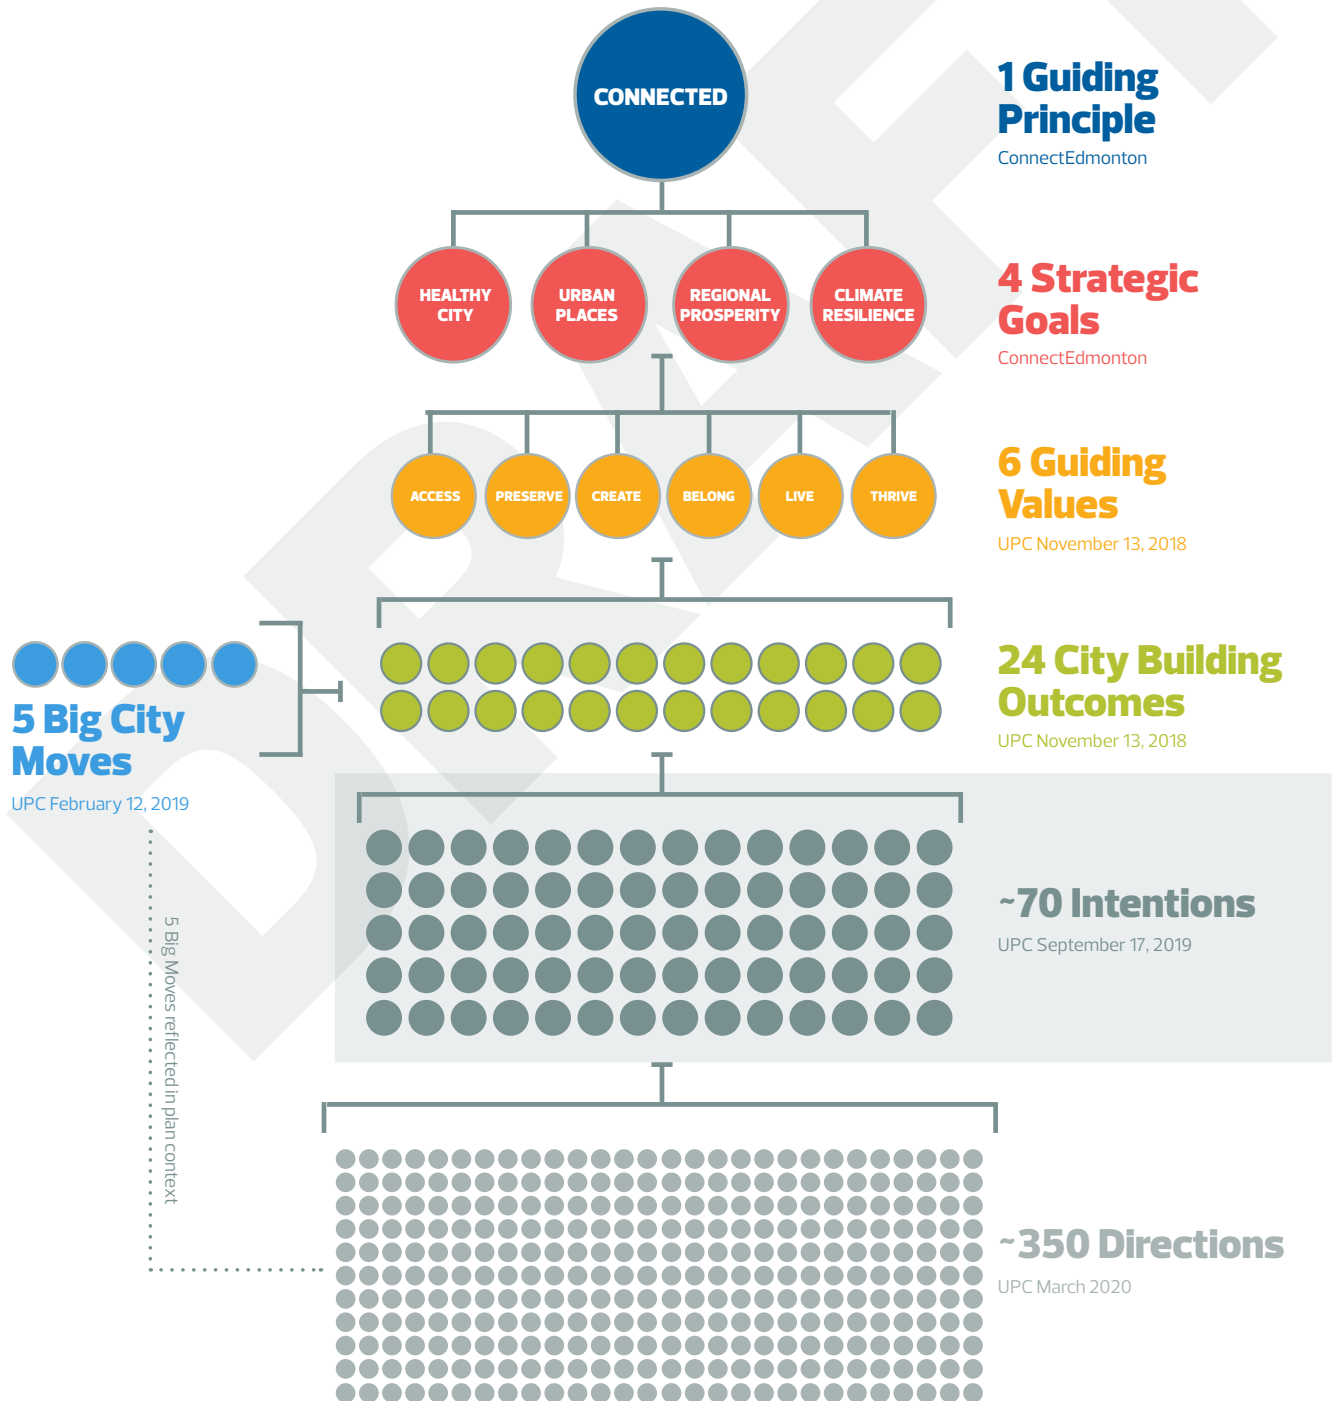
CONNECTED

1 Guiding Principle
ConnectEdmonton

HEALTHY CITY
URBAN PLACES
REGIONAL PROSPERITY
CLIMATE RESILIENCE

4 Strategic Goals
ConnectEdmonton

ACCESS
PRESERVE
CREATE
BELONG
LIVE
THRIVE

6 Guiding Values
UPC November 13, 2018

5 Big City Moves
UPC February 12, 2019

24 City Building Outcomes
UPC November 13, 2018

~70 Intentions
UPC September 17, 2019

5 Big Moves reflected in plan context

~350 Directions
UPC March 2020

DRAFT